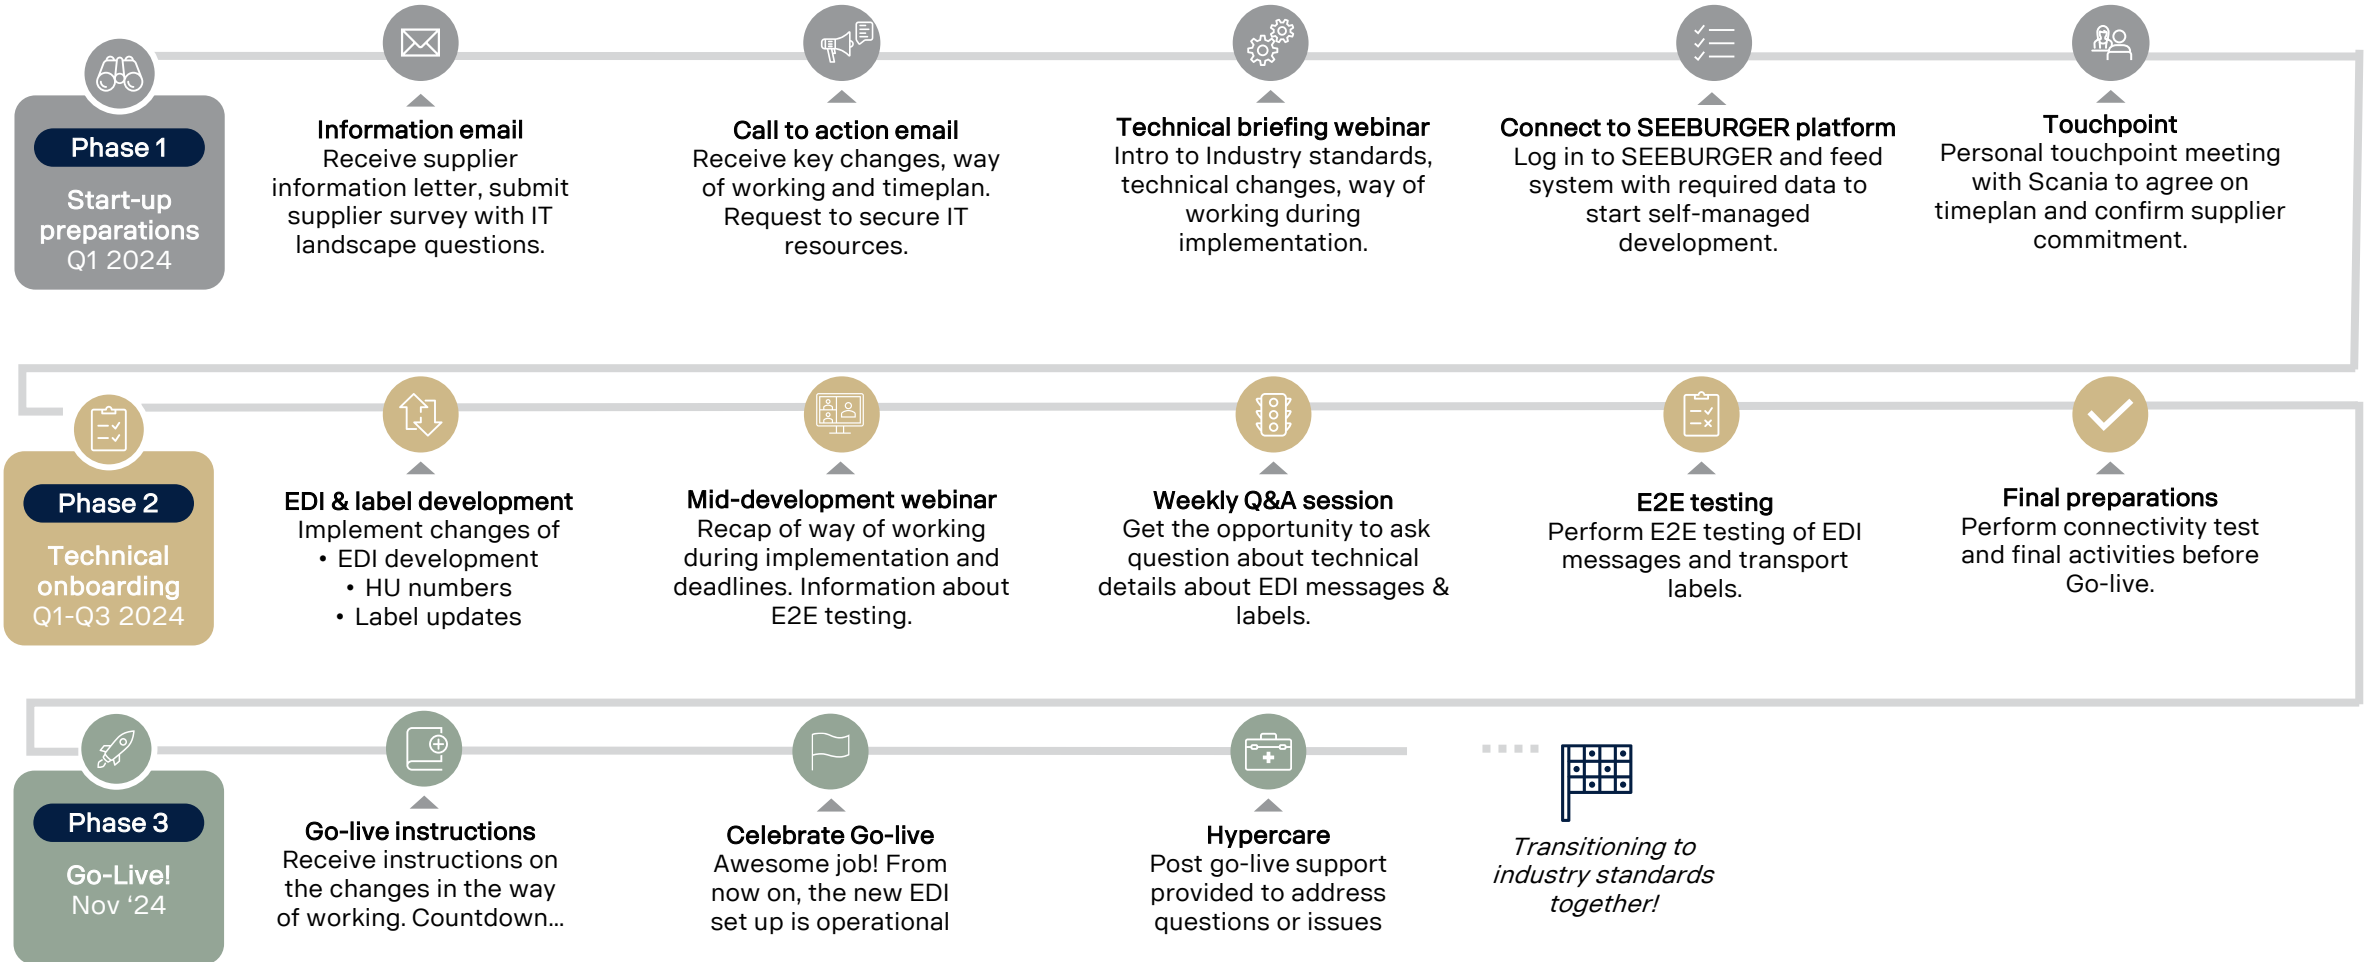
Phase 1

Start-up preparations
Q1 2024

**Information email**
Receive supplier information letter, submit supplier survey with IT landscape questions.

**Call to action email**
Receive key changes, way of working and timeplan. Request to secure IT resources.

**Technical briefing webinar**
Intro to Industry standards, technical changes, way of working during implementation.

**Connect to SEEBURGER platform**
Log in to SEEBURGER and feed system with required data to start self-managed development.

**Touchpoint**
Personal touchpoint meeting with Scania to agree on timeplan and confirm supplier commitment.

Phase 2

Technical onboarding
Q1-Q3 2024

**EDI & label development**
Implement changes of
• EDI development
• HU numbers
• Label updates

**Mid-development webinar**
Recap of way of working during implementation and deadlines. Information about E2E testing.

**Weekly Q&A session**
Get the opportunity to ask question about technical details about EDI messages & labels.

**E2E testing**
Perform E2E testing of EDI messages and transport labels.

**Final preparations**
Perform connectivity test and final activities before Go-live.

Phase 3

Go-Live!
Nov '24

**Go-live instructions**
Receive instructions on the changes in the way of working. Countdown...

**Celebrate Go-live**
Awesome job! From now on, the new EDI set up is operational

**Hypercare**
Post go-live support provided to address questions or issues

*Transitioning to industry standards together!*